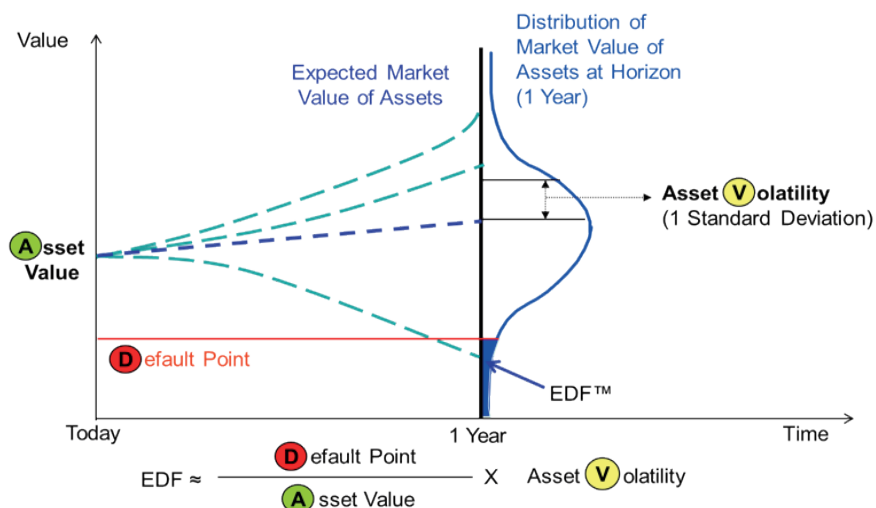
Value

Expected Market Value of Assets

Distribution of Market Value of Assets at Horizon (1 Year)

Asset Volatility (1 Standard Deviation)

Asset Value

Default Point

EDF™

Today

1 Year

Time

EDF ≈ $\frac{\text{Default Point}}{\text{Asset Value}}$ X Asset Volatility